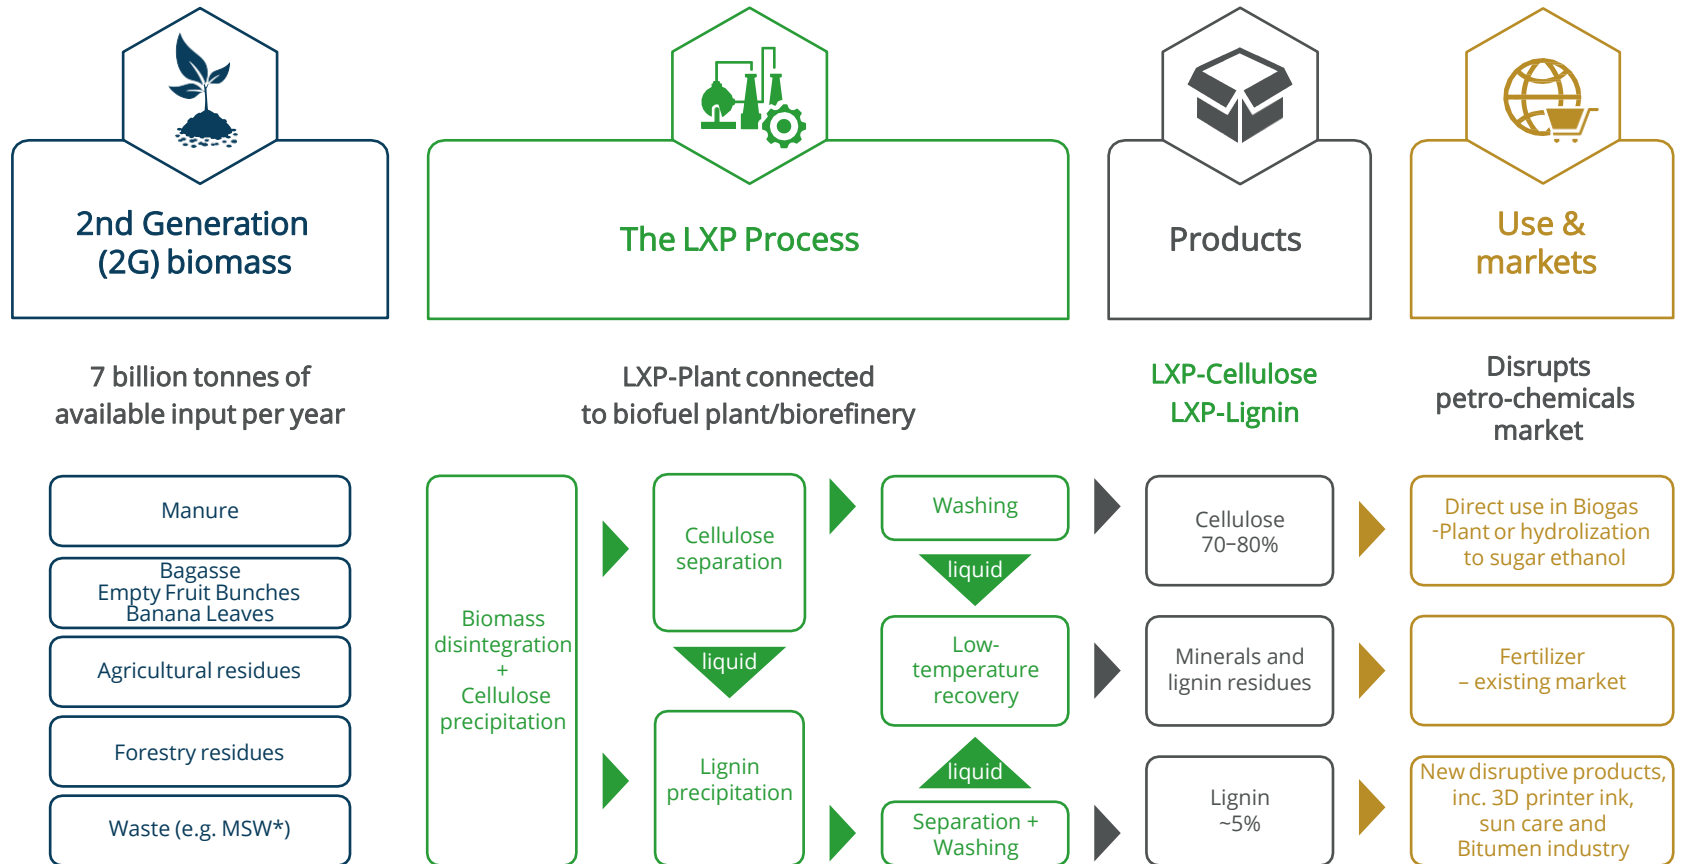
2nd Generation (2G) biomass

The LXP Process

Products

Use & markets

7 billion tonnes of available input per year

LXP-Plant connected to biofuel plant/biorefinery

LXP-Cellulose
LXP-Lignin

Disrupts petro-chemicals market

Manure

Bagasse
Empty Fruit Bunches
Banana Leaves

Agricultural residues

Forestry residues

Waste (e.g. MSW*)

Biomass disintegration + Cellulose precipitation

Cellulose separation

liquid

Lignin precipitation

Washing

liquid

Low-temperature recovery

liquid

Separation + Washing

Cellulose 70–80%

Minerals and lignin residues

Lignin ~5%

Direct use in Biogas -Plant or hydrolization to sugar ethanol

Fertilizer – existing market

New disruptive products, inc. 3D printer ink, sun care and Bitumen industry